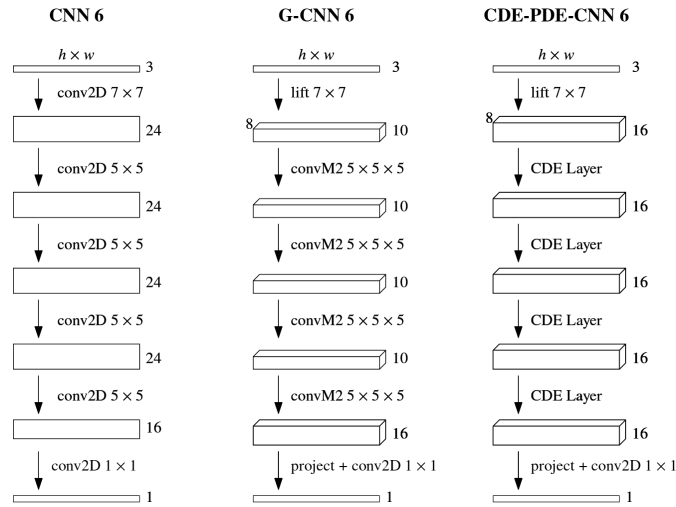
CNN 6

$h \times w$
3
conv2D $7 \times 7$
24
conv2D $5 \times 5$
24
conv2D $5 \times 5$
24
conv2D $5 \times 5$
24
conv2D $5 \times 5$
16
conv2D $1 \times 1$
1

G-CNN 6

$h \times w$
3
lift $7 \times 7$
8
10
convM2 $5 \times 5 \times 5$
10
convM2 $5 \times 5 \times 5$
10
convM2 $5 \times 5 \times 5$
10
convM2 $5 \times 5 \times 5$
16
project + conv2D $1 \times 1$
1

CDE-PDE-CNN 6

$h \times w$
3
lift $7 \times 7$
8
16
CDE Layer
16
CDE Layer
16
CDE Layer
16
CDE Layer
16
project + conv2D $1 \times 1$
1